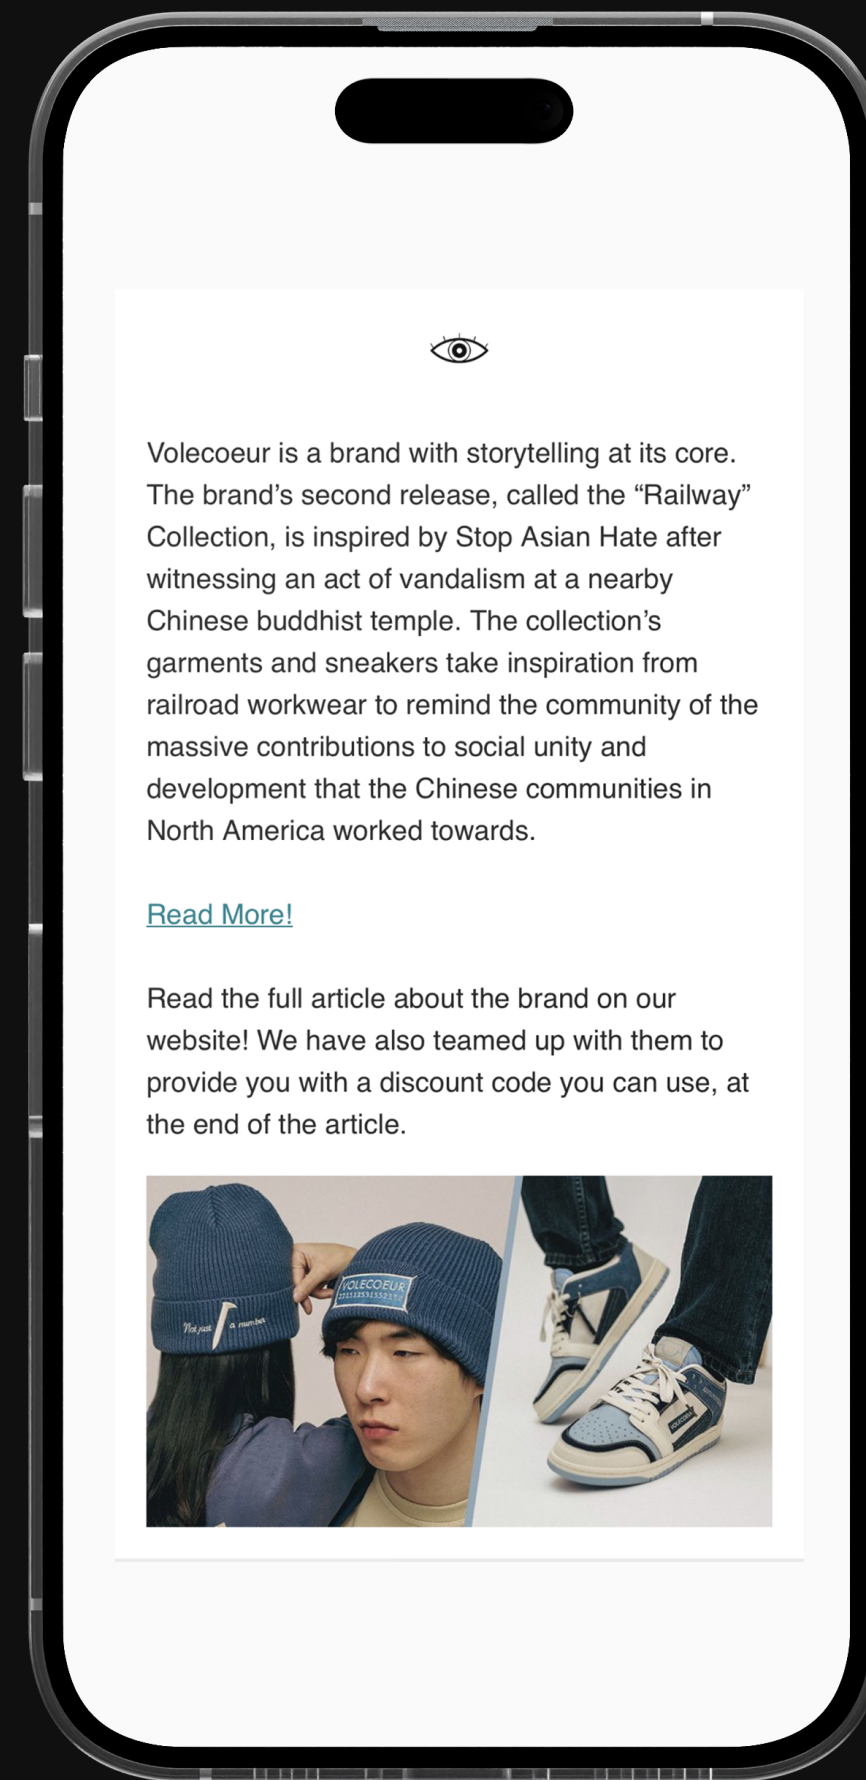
Volecoeur is a brand with storytelling at its core. The brand's second release, called the "Railway" Collection, is inspired by Stop Asian Hate after witnessing an act of vandalism at a nearby Chinese buddhist temple. The collection's garments and sneakers take inspiration from railroad workwear to remind the community of the massive contributions to social unity and development that the Chinese communities in North America worked towards.

Read More!

Read the full article about the brand on our website! We have also teamed up with them to provide you with a discount code you can use, at the end of the article.

Not just a number

VOLECOEUR